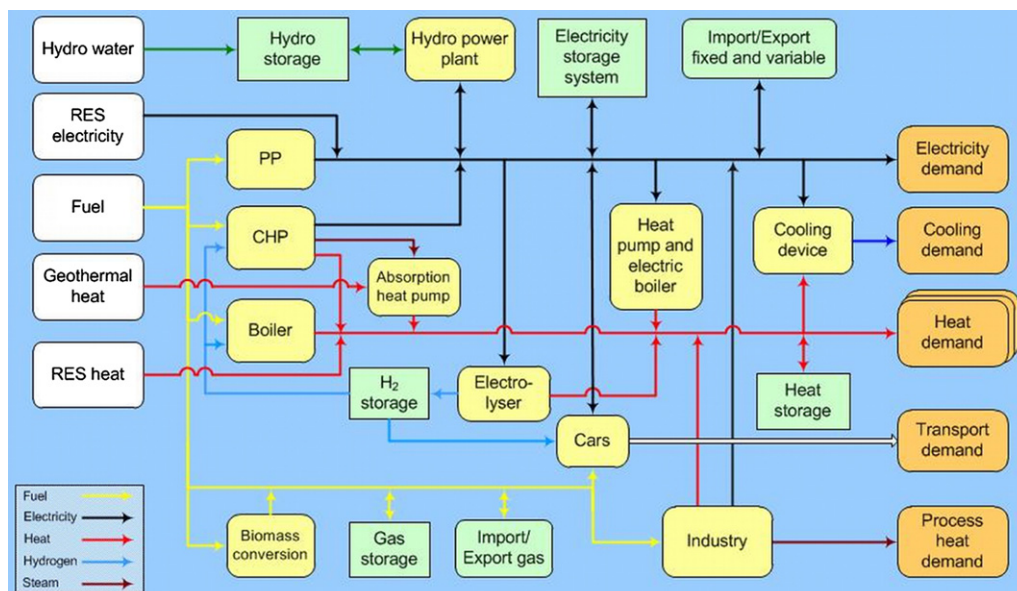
Hydro water

Hydro storage

Hydro power plant

Electricity storage system

Import/Export fixed and variable

RES electricity

PP

Electricity demand

Fuel

CHP

Heat pump and electric boiler

Cooling device

Cooling demand

Geothermal heat

Absorption heat pump

Boiler

Heat demand

RES heat

$H_2$ storage

Electro-lyser

Heat storage

Cars

Transport demand

Fuel

Electricity

Heat

Hydrogen

Steam

Biomass conversion

Gas storage

Import/ Export gas

Industry

Process heat demand